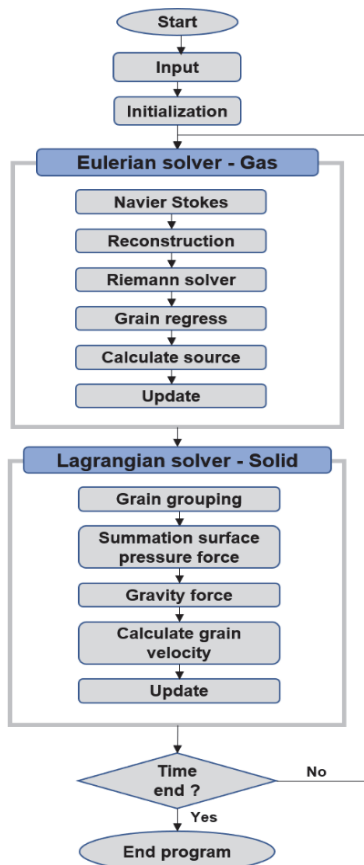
Start

Input

Initialization

Eulerian solver - Gas

Navier Stokes

Reconstruction

Riemann solver

Grain regress

Calculate source

Update

Lagrangian solver - Solid

Grain grouping

Summation surface pressure force

Gravity force

Calculate grain velocity

Update

Time end ?

No

Yes

End program